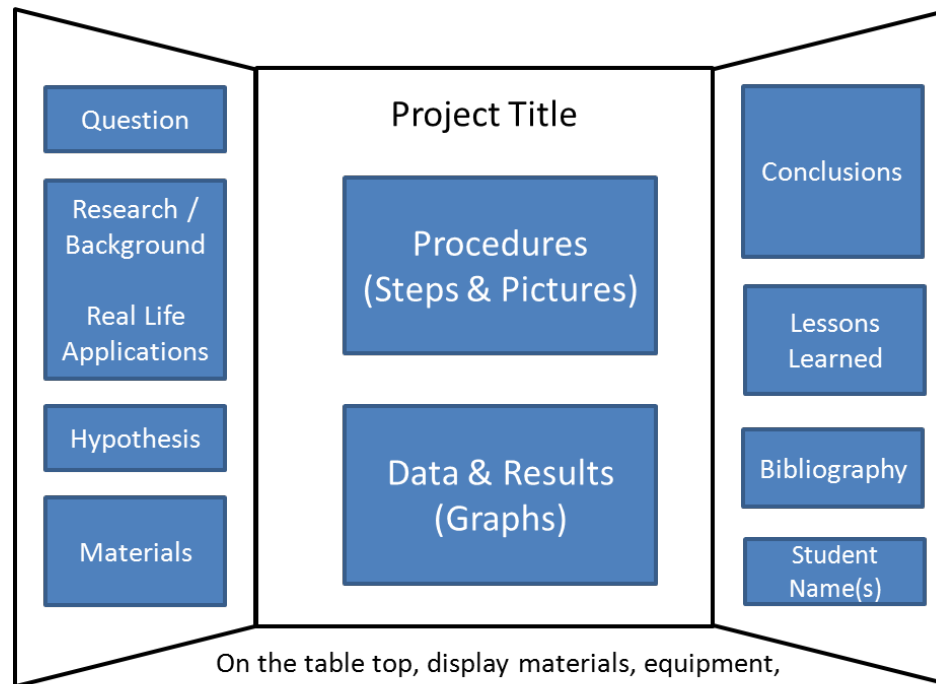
Question

Research / Background

Real Life Applications

Hypothesis

Materials

Project Title

Procedures (Steps & Pictures)

Data & Results (Graphs)

Conclusions

Lessons Learned

Bibliography

Student Name(s)

On the table top, display materials, equipment,